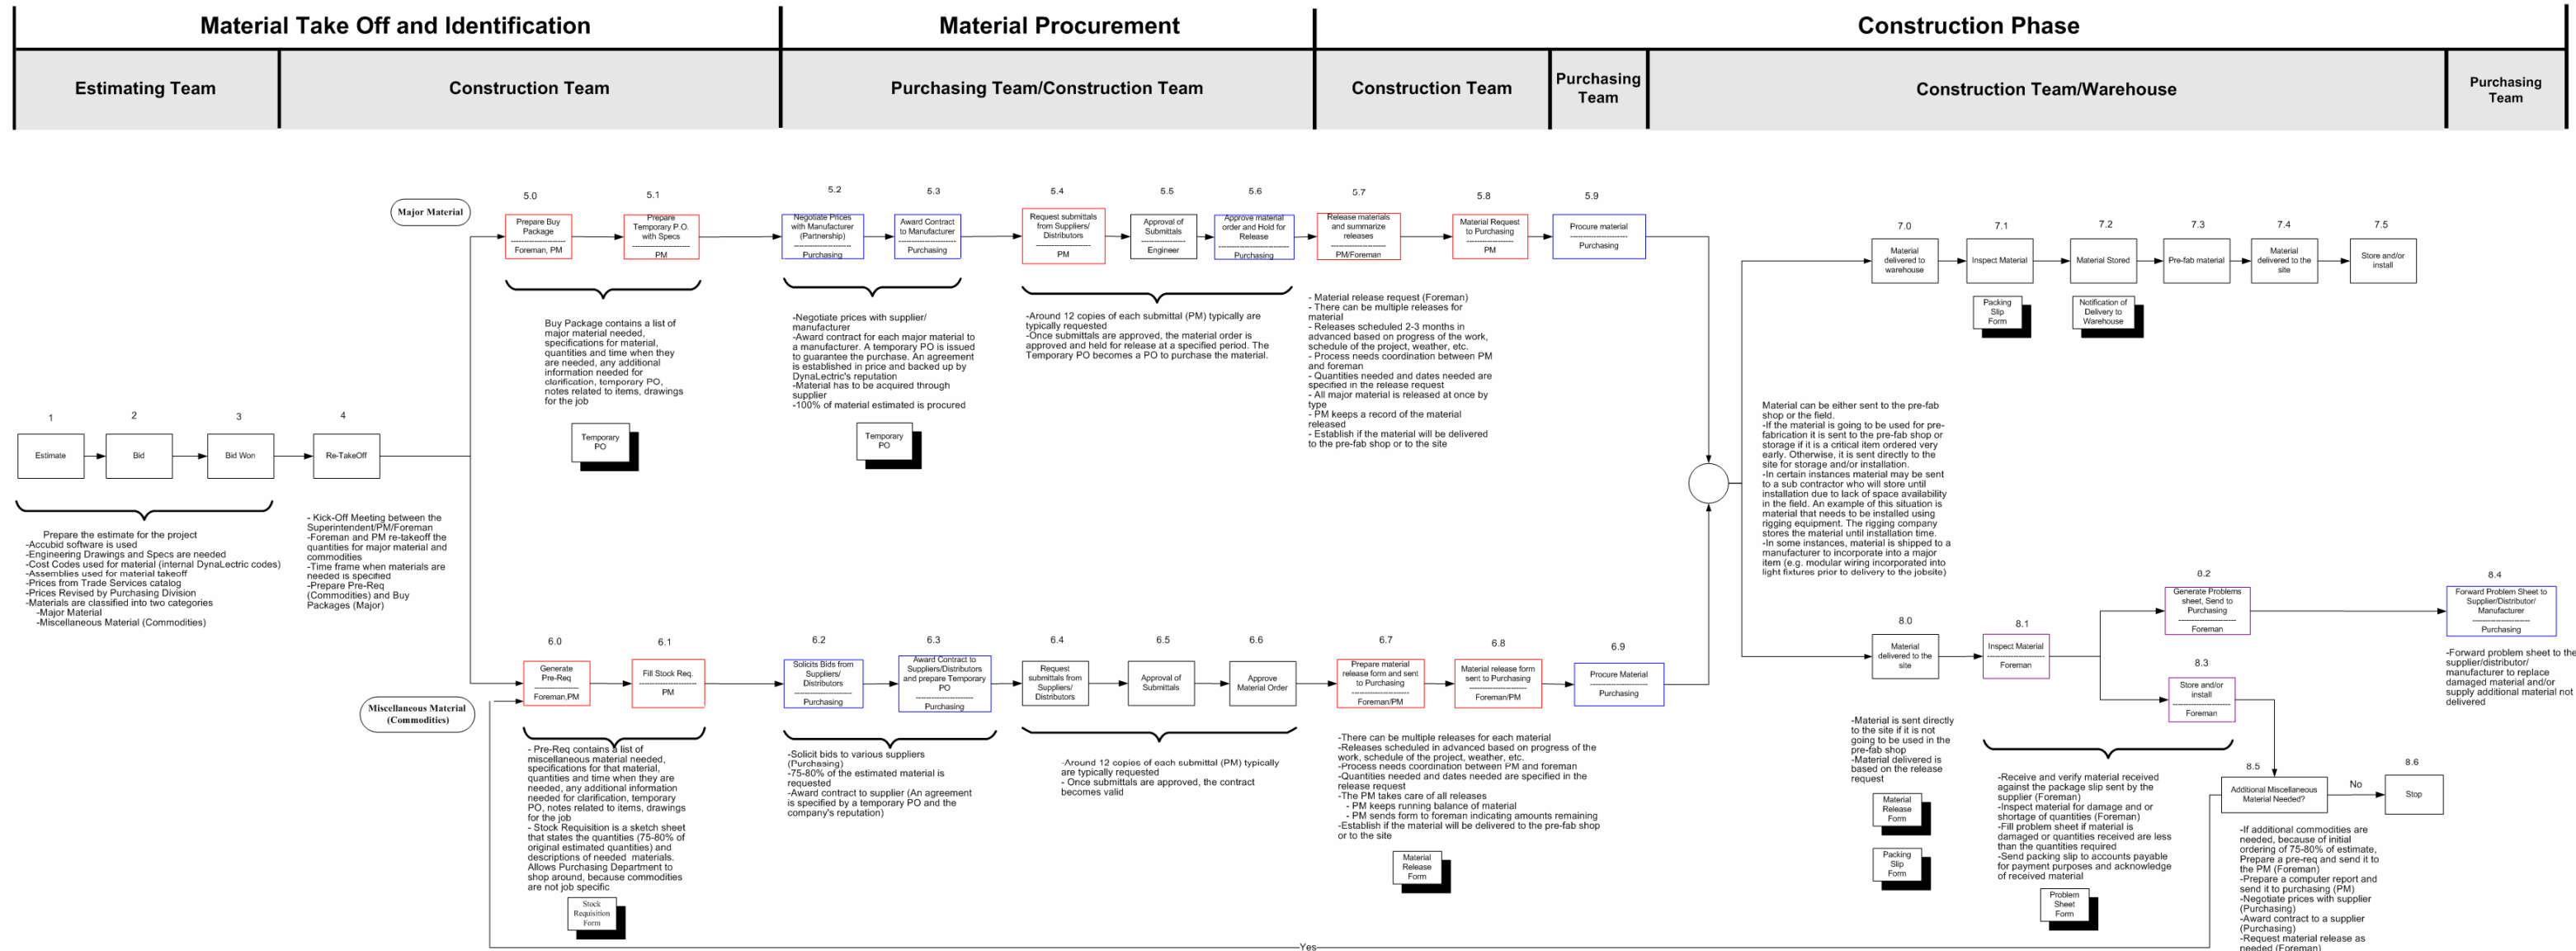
Material Take Off and Identification

Material Procurement

Construction Phase

Estimating Team

Construction Team

Purchasing Team/Construction Team

Construction Team

Purchasing Team

Construction Team/Warehouse

Purchasing Team

1
Estimate

2
Bid

3
Bid Won

4
Re-TakeOff

Prepare the estimate for the project
-Accubid software is used
-Engineering Drawings and Specs are needed
-Cost Codes used for material (internal DynaLectric codes)
-Assemblies used for material takeoff
-Prices from Trade Services catalog
-Prices Revised by Purchasing Division
-Materials are classified into two categories
-Major Material
-Miscellaneous Material (Commodities)

- Kick-Off Meeting between the Superintendent/PM/Foreman
-Foreman and PM re-takeoff the quantities for major material and commodities
-Time frame when materials are needed is specified
-Prepare Pre-Req (Commodities) and Buy Packages (Major)

Major Material

5.0
Prepare Buy Package
Foreman, PM

5.1
Prepare Temporary P.O. with Specs
PM

Buy Package contains a list of major material needed, specifications for material, quantities and time when they are needed, any additional information needed for clarification, temporary PO, notes related to items, drawings for the job

Temporary PO

5.2
Negotiate Prices with Manufacturer (Partnership)
Purchasing

5.3
Award Contract to Manufacturer
Purchasing

-Negotiate prices with supplier/ manufacturer
-Award contract for each major material to a manufacturer. A temporary PO is issued to guarantee the purchase. An agreement is established in price and backed up by DynaLectric's reputation
-Material has to be acquired through supplier
-100% of material estimated is procured

Temporary PO

5.4
Request submittals from Suppliers/ Distributors
PM

5.5
Approval of Submittals
Engineer

5.6
Approve material order and Hold for Release
Purchasing

-Around 12 copies of each submittal (PM) typically are typically requested
-Once submittals are approved, the material order is approved and held for release at a specified period. The Temporary PO becomes a PO to purchase the material.

5.7
Release materials and summarize releases
PM/Foreman

5.8
Material Request to Purchasing
PM

5.9
Procure material
Purchasing

- Material release request (Foreman)
- There can be multiple releases for material
- Releases scheduled 2-3 months in advanced based on progress of the work, schedule of the project, weather, etc.
- Process needs coordination between PM and foreman
- Quantities needed and dates needed are specified in the release request
- All major material is released at once by type
- PM keeps a record of the material released
- Establish if the material will be delivered to the pre-fab shop or to the site

7.0
Material delivered to warehouse

7.1
Inspect Material

Packing Slip Form

7.2
Material Stored

Notification of Delivery to Warehouse

7.3
Pre-fab material

7.4
Material delivered to the site

7.5
Store and/or install

Material can be either sent to the pre-fab shop or the field.
-If the material is going to be used for pre-fabrication it is sent to the pre-fab shop or storage if it is a critical item ordered very early. Otherwise, it is sent directly to the site for storage and/or installation.
-In certain instances material may be sent to a sub contractor who will store until installation due to lack of space availability in the field. An example of this situation is material that needs to be installed using rigging equipment. The rigging company stores the material until installation time.
-In some instances, material is shipped to a manufacturer to incorporate into a major item (e.g. modular wiring incorporated into light fixtures prior to delivery to the jobsite)

Miscellaneous Material (Commodities)

6.0
Generate Pre-Req
Foreman,PM

6.1
Fill Stock Req.
PM

- Pre-Req contains a list of miscellaneous material needed, specifications for that material, quantities and time when they are needed, any additional information needed for clarification, temporary PO, notes related to items, drawings for the job
- Stock Requisition is a sketch sheet that states the quantities (75-80% of original estimated quantities) and descriptions of needed materials. Allows Purchasing Department to shop around, because commodities are not job specific

Stock Requisition Form

6.2
Solicits Bids from Suppliers/ Distributors
Purchasing

6.3
Award Contract to Suppliers/Distributors and prepare Temporary PO
Purchasing

-Solicit bids to various suppliers (Purchasing)
-75-80% of the estimated material is requested
-Award contract to supplier (An agreement is specified by a temporary PO and the company's reputation)

6.4
Request submittals from Suppliers/ Distributors

6.5
Approval of Submittals

6.6
Approve Material Order

-Around 12 copies of each submittal (PM) typically are typically requested
- Once submittals are approved, the contract becomes valid

6.7
Prepare material release form and sent to Purchasing
Foreman/PM

6.8
Material release form sent to Purchasing
Foreman/PM

6.9
Procure Material
Purchasing

-There can be multiple releases for each material
-Releases scheduled in advanced based on progress of the work, schedule of the project, weather, etc.
-Process needs coordination between PM and foreman
-Quantities needed and dates needed are specified in the release request
-The PM takes care of all releases
- PM keeps running balance of material
- PM sends form to foreman indicating amounts remaining
-Establish if the material will be delivered to the pre-fab shop or to the site

Material Release Form

8.0
Material delivered to the site

-Material is sent directly to the site if it is not going to be used in the pre-fab shop
-Material delivered is based on the release request

Material Release Form

Packing Slip Form

8.1
Inspect Material
Foreman

8.2
Generate Problems sheet, Send to Purchasing
Foreman

8.3
Store and/or install
Foreman

-Receive and verify material received against the package slip sent by the supplier (Foreman)
-Inspect material for damage and or shortage of quantities (Foreman)
-Fill problem sheet if material is damaged or quantities received are less than the quantities required
-Send packing slip to accounts payable for payment purposes and acknowledge of received material

Problem Sheet Form

8.4
Forward Problem Sheet to Supplier/Distributor/ Manufacturer
Purchasing

-Forward problem sheet to the supplier/distributor/ manufacturer to replace damaged material and/or supply additional material not delivered

8.5
Additional Miscellaneous Material Needed?

No

8.6
Stop

-If additional commodities are needed, because of initial ordering of 75-80% of estimate, Prepare a pre-req and send it to the PM (Foreman)
-Prepare a computer report and send it to purchasing (PM)
-Negotiate prices with supplier (Purchasing)
-Award contract to a supplier (Purchasing)
-Request material release as needed (Foreman)

Yes